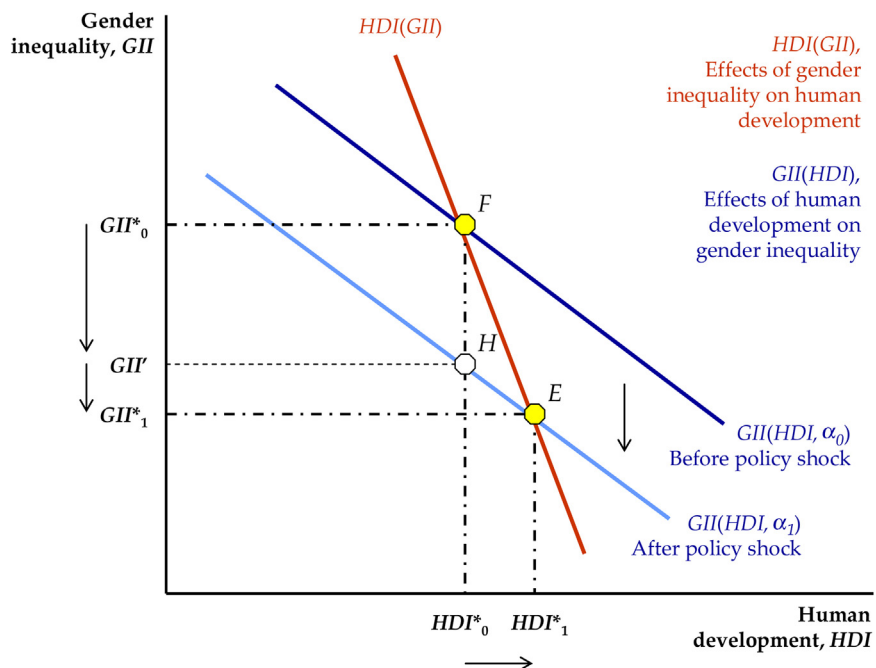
Gender inequality, *GII*

*HDI*(*GII*)

*HDI*(*GII*), Effects of gender inequality on human development

*GII*(*HDI*), Effects of human development on gender inequality

$GII^*_0$

*F*

*H*

$GII'$

*E*

$GII^*_1$

*GII*(*HDI*, $\alpha_0$) Before policy shock

*GII*(*HDI*, $\alpha_1$) After policy shock

$HDI^*_0$ $HDI^*_1$

Human development, *HDI*